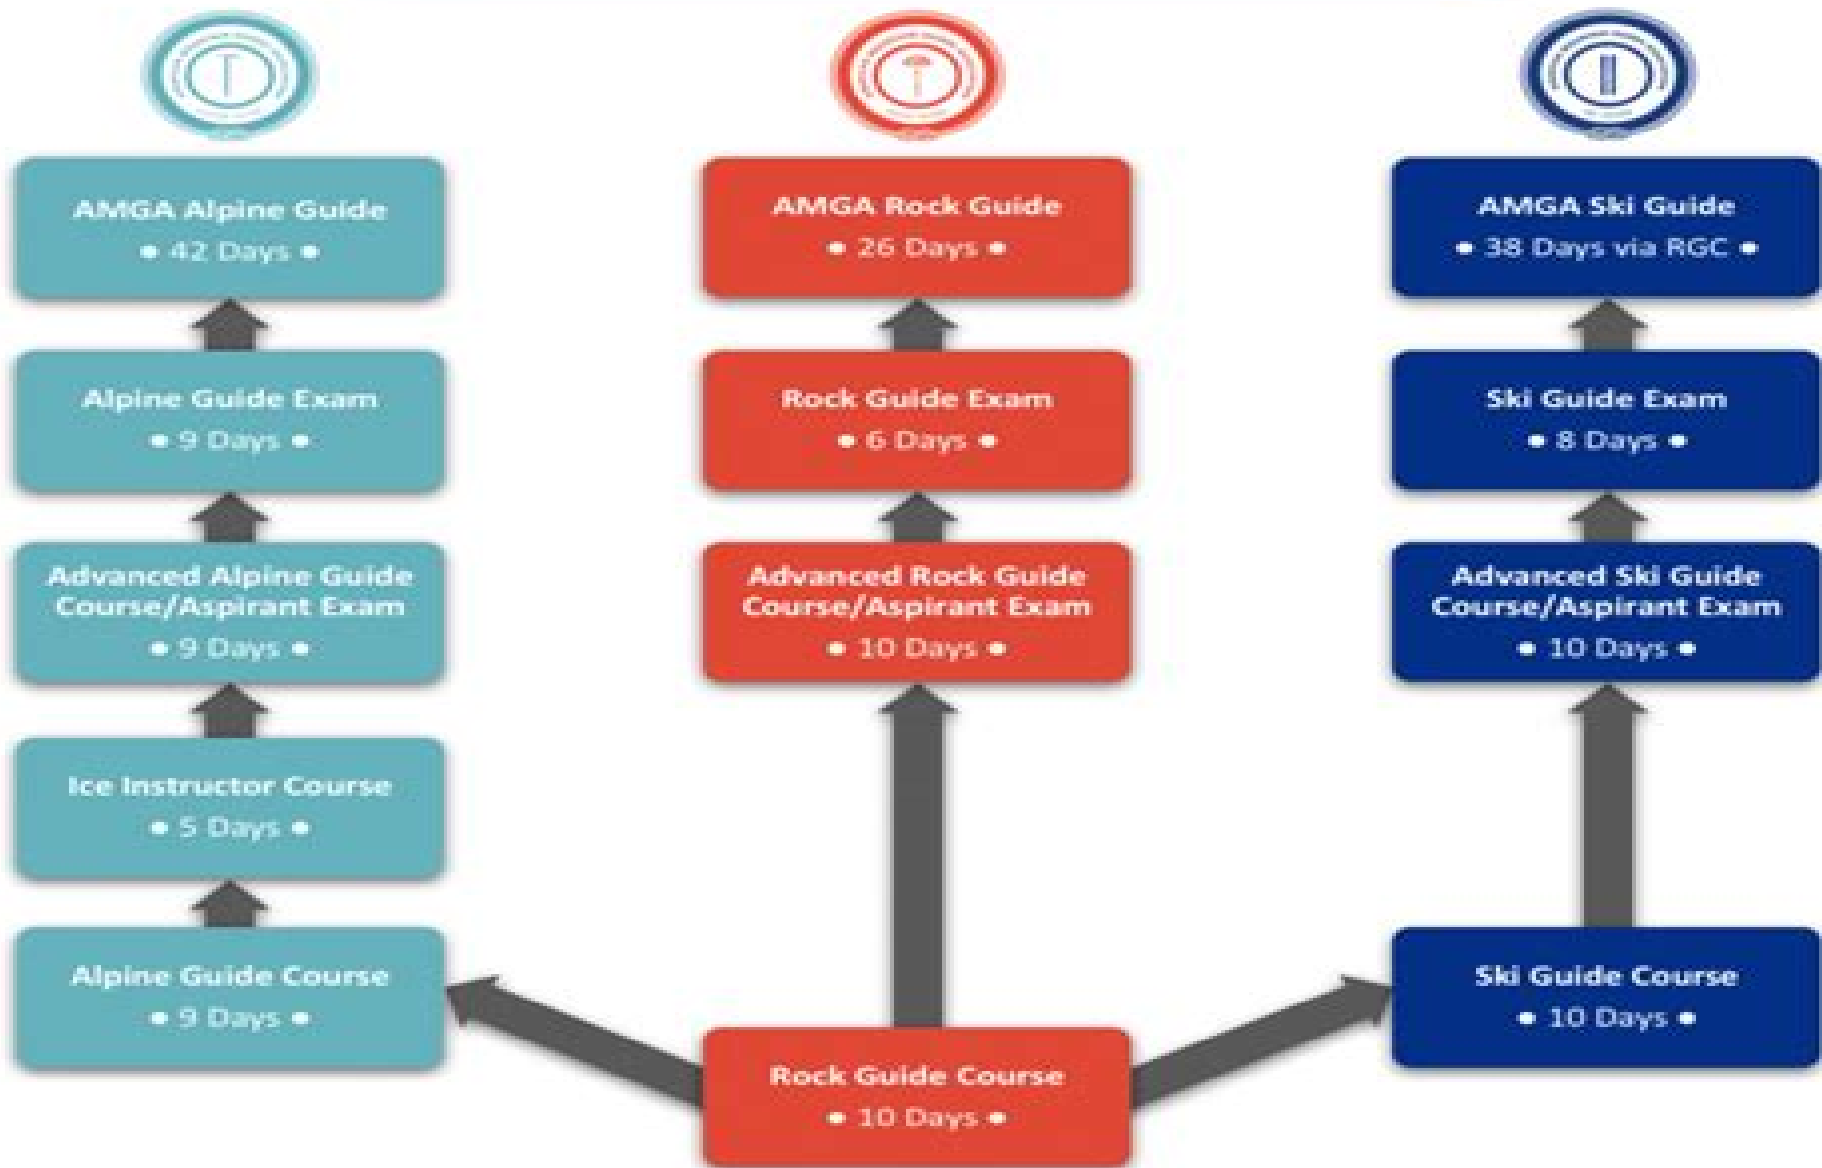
AMGA Alpine Guide
• 42 Days •

Alpine Guide Exam
• 9 Days •

Advanced Alpine Guide Course/Aspirant Exam
• 9 Days •

Ice Instructor Course
• 5 Days •

Alpine Guide Course
• 9 Days •

AMGA Rock Guide
• 26 Days •

Rock Guide Exam
• 6 Days •

Advanced Rock Guide Course/Aspirant Exam
• 10 Days •

Rock Guide Course
• 10 Days •

AMGA Ski Guide
• 38 Days via RGC •

Ski Guide Exam
• 8 Days •

Advanced Ski Guide Course/Aspirant Exam
• 10 Days •

Ski Guide Course
• 10 Days •